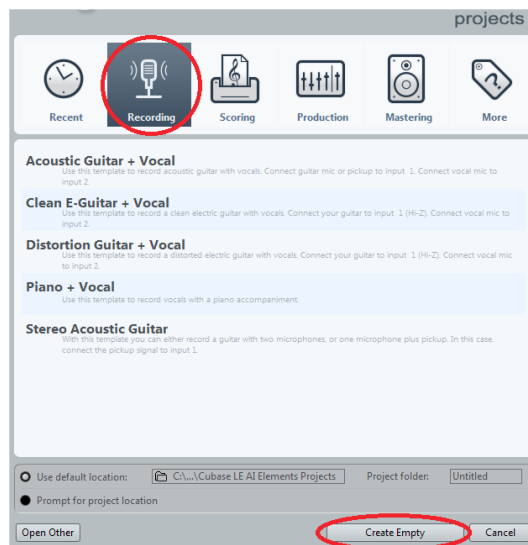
projects

Recent Recording Scoring Production Mastering More

Acoustic Guitar + Vocal
Use this template to record acoustic guitar with vocals. Connect guitar mic or pickup to input 1. Connect vocal mic to input 2.

Clean E-Guitar + Vocal
Use this template to record a clean electric guitar with vocals. Connect your guitar to input 1 (Hi-Z). Connect vocal mic to input 2.

Distortion Guitar + Vocal
Use this template to record a distorted electric guitar with vocals. Connect your guitar to input 1 (Hi-Z). Connect vocal mic to input 2.

Piano + Vocal
Use this template to record vocals with a piano accompaniment.

Stereo Acoustic Guitar
With this template you can either record a guitar with two microphones, or one microphone plus pickup. In this case, connect the pickup signal to input 1.

Use default location: C:\...\Cubase LE AI Elements Projects Project folder: Untitled

Prompt for project location

Open Other Create Empty Cancel